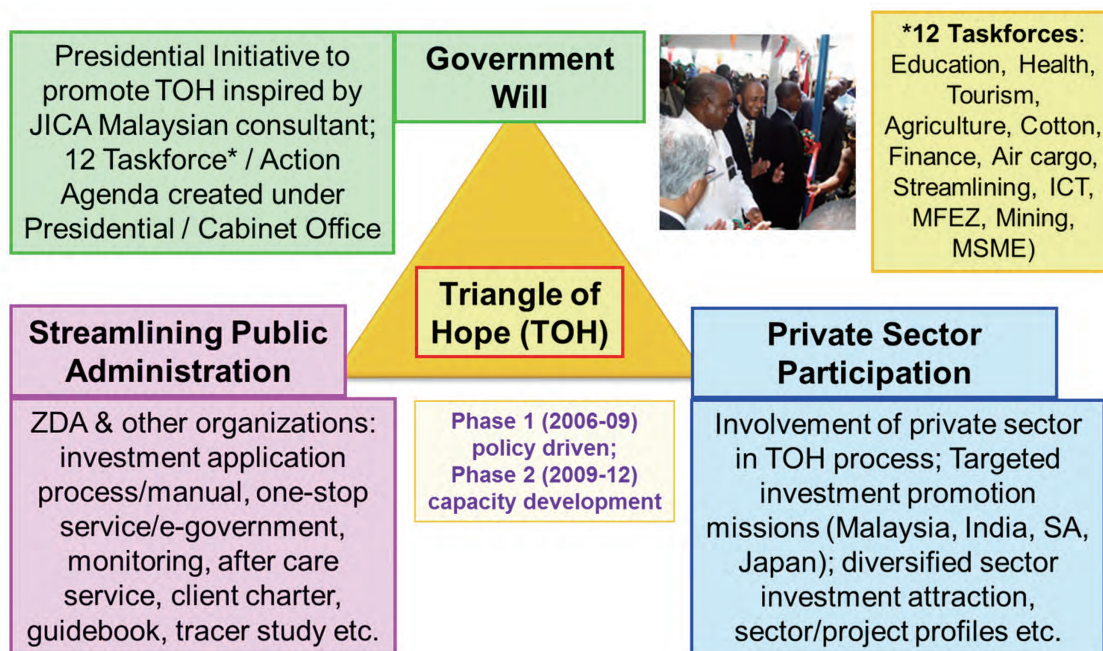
Presidential Initiative to promote TOH inspired by JICA Malaysian consultant; 12 Taskforce* / Action Agenda created under Presidential / Cabinet Office

Government Will

*12 Taskforces: Education, Health, Tourism, Agriculture, Cotton, Finance, Air cargo, Streamlining, ICT, MFEZ, Mining, MSME)

Triangle of Hope (TOH)

Streamlining Public Administration

ZDA & other organizations: investment application process/manual, one-stop service/e-government, monitoring, after care service, client charter, guidebook, tracer study etc.

Phase 1 (2006-09) policy driven; Phase 2 (2009-12) capacity development

Private Sector Participation

Involvement of private sector in TOH process; Targeted investment promotion missions (Malaysia, India, SA, Japan); diversified sector investment attraction, sector/project profiles etc.